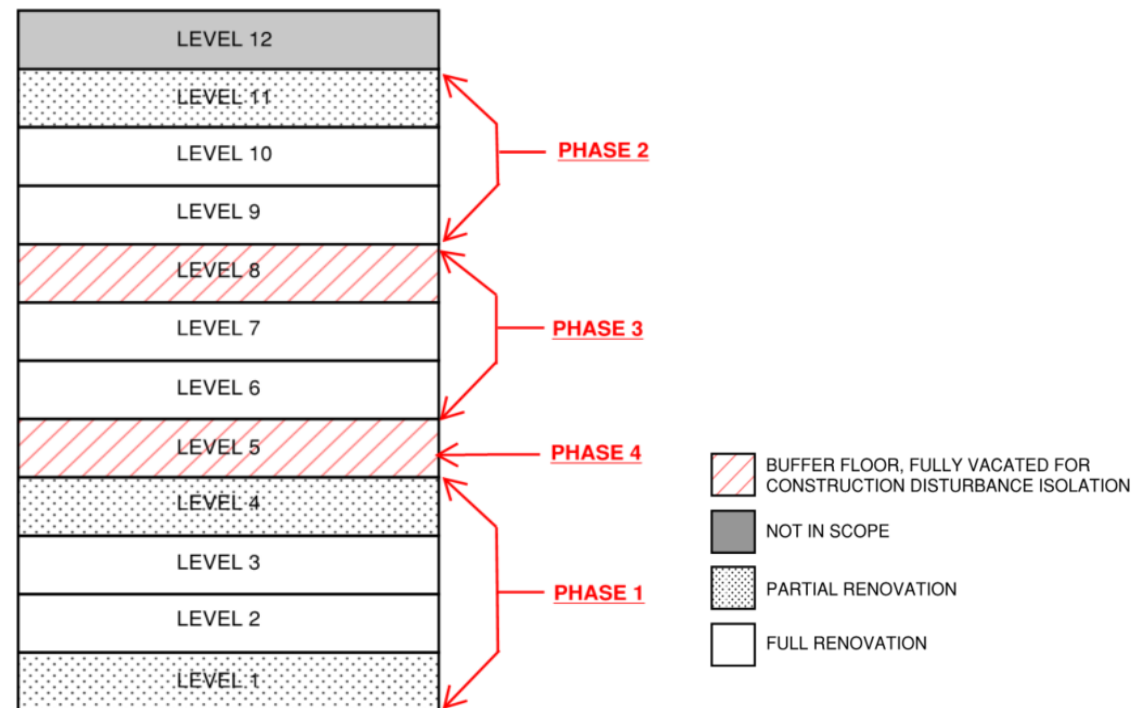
LEVEL 12
LEVEL 11
LEVEL 10
LEVEL 9
LEVEL 8
LEVEL 7
LEVEL 6
LEVEL 5
LEVEL 4
LEVEL 3
LEVEL 2
LEVEL 1

PHASE 2
PHASE 3
PHASE 4
PHASE 1

BUFFER FLOOR, FULLY VACATED FOR CONSTRUCTION DISTURBANCE ISOLATION
NOT IN SCOPE
PARTIAL RENOVATION
FULL RENOVATION